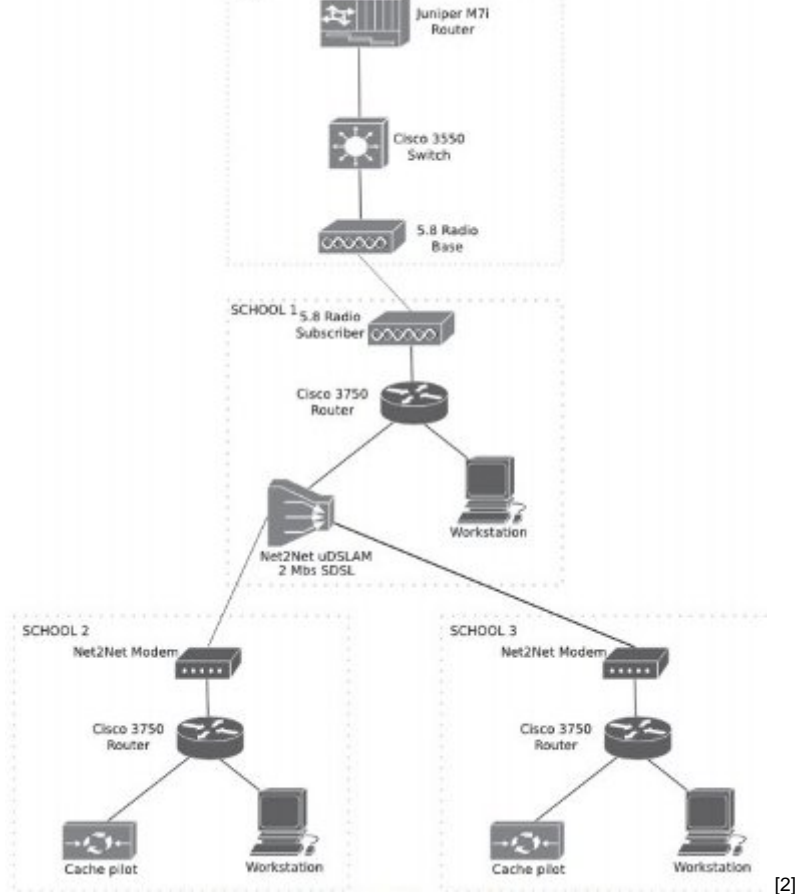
Juniper M7i Router

Cisco 3550 Switch

5.8 Radio Base

SCHOOL 1

5.8 Radio Subscriber

Cisco 3750 Router

Workstation

Net2Net uDSLAM 2 Mbs SDSL

SCHOOL 2

Net2Net Modem

Cisco 3750 Router

Cache pilot

Workstation

SCHOOL 3

Net2Net Modem

Cisco 3750 Router

Cache pilot

Workstation

[2]